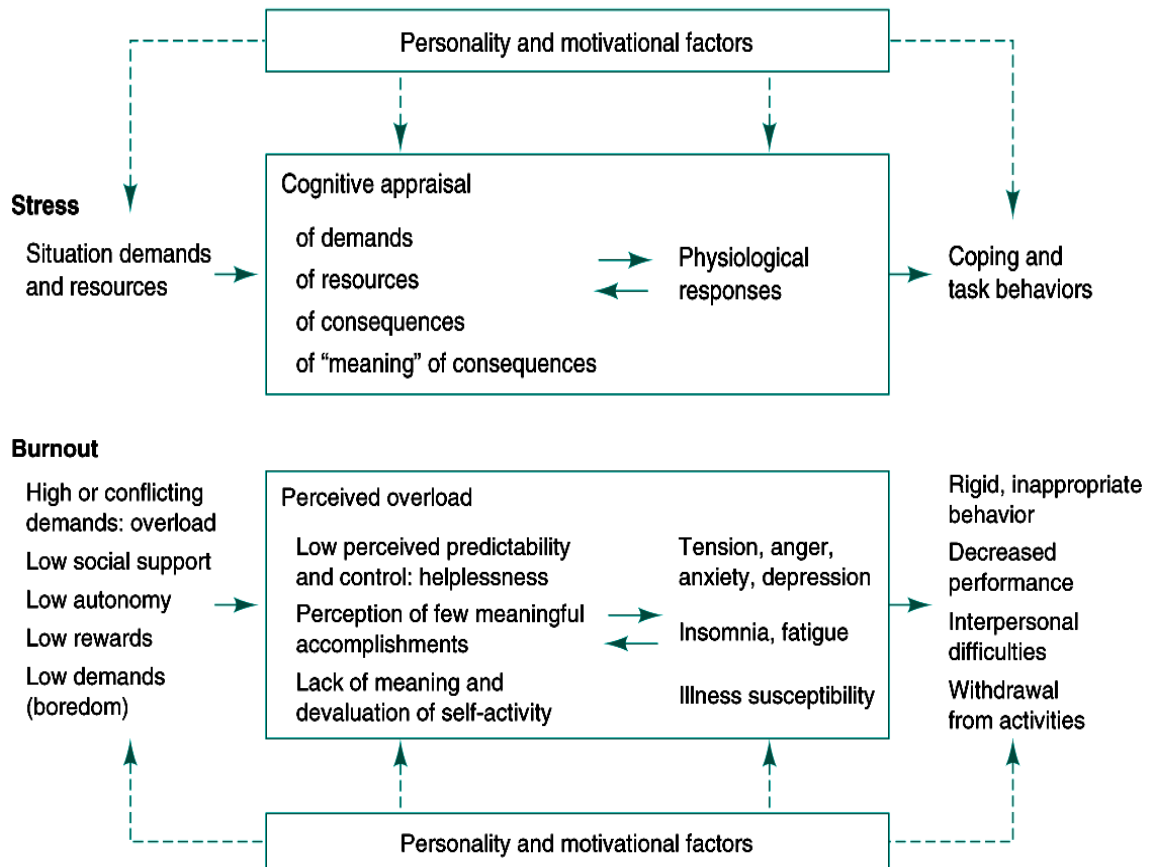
Personality and motivational factors

Stress

Situation demands and resources

Cognitive appraisal

of demands
of resources
of consequences
of “meaning” of consequences

Physiological responses

Coping and task behaviors

Burnout

High or conflicting demands: overload
Low social support
Low autonomy
Low rewards
Low demands (boredom)

Perceived overload

Low perceived predictability and control: helplessness
Perception of few meaningful accomplishments
Lack of meaning and devaluation of self-activity

Tension, anger, anxiety, depression
Insomnia, fatigue
Illness susceptibility

Rigid, inappropriate behavior
Decreased performance
Interpersonal difficulties
Withdrawal from activities

Personality and motivational factors